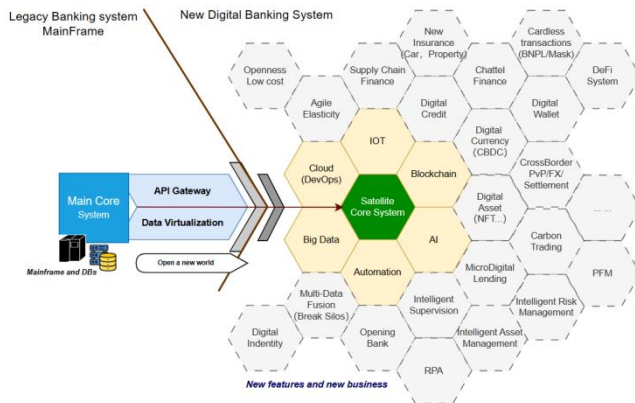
Legacy Banking system MainFrame

New Digital Banking System

Main Core System

Mainframe and DBs

API Gateway

Data Virtualization

Open a new world

Openness Low cost

Agile Elasticity

Supply Chain Finance

New Insurance (Car，Property)

Digital Credit

Chattel Finance

Cardless transactions (BNPL/Mask)

Digital Wallet

DeFi System

Cloud (DevOps)

IOT

Blockchain

Satellite Core System

Big Data

AI

Automation

Digital Currency (CBDC)

CrossBorder PvP/FX/ Settlement

Digital Asset (NFT…)

……

Carbon Trading

MicroDigital Lending

PFM

Multi-Data Fusion (Break Silos)

Intelligent Supervision

Intelligent Risk Management

Digital Indentity

Opening Bank

Intelligent Asset Management

RPA

New features and new business